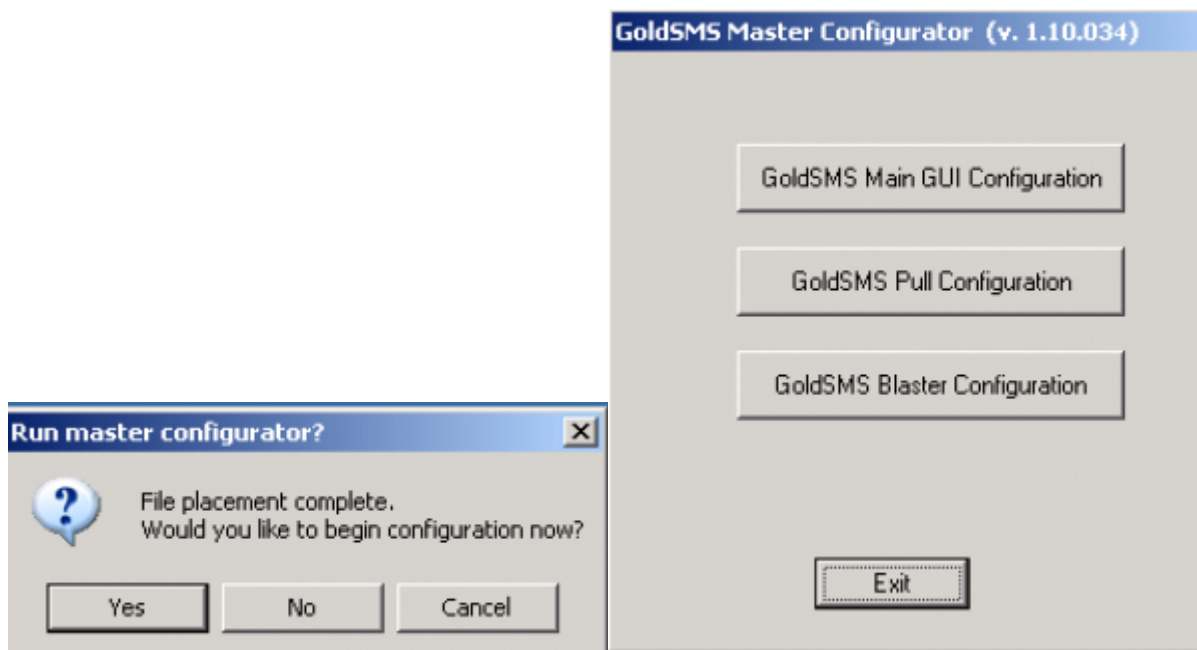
Run master configurator?

File placement complete.
Would you like to begin configuration now?

Yes

No

Cancel

GoldSMS Master Configurator (v. 1.10.034)

GoldSMS Main GUI Configuration

GoldSMS Pull Configuration

GoldSMS Blaster Configuration

Exit